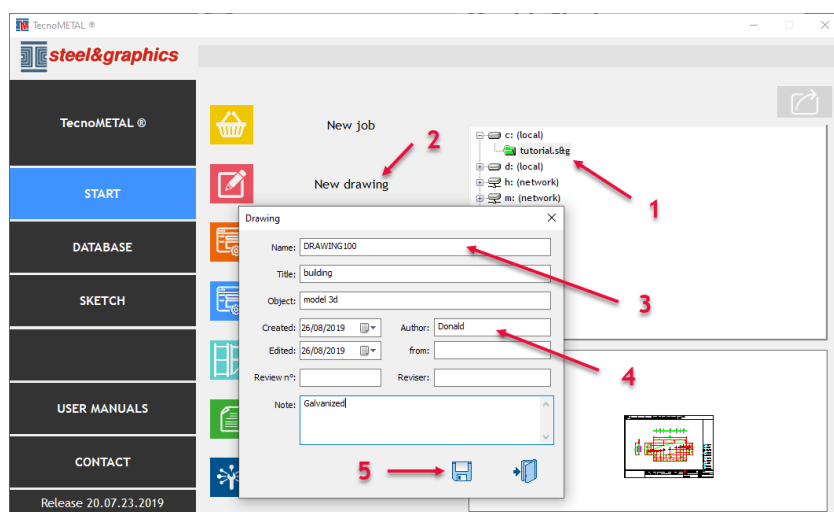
TecnoMETAL ®

steel&graphics

TecnoMETAL ®

START

DATABASE

SKETCH

USER MANUALS

CONTACT

Release 20.07.23.2019

New job

New drawing

2

c: (local)
tutorial.s&g
d: (local)
h: (network)
m: (network)

1

Drawing

Name: DRAWING100

Title: building

Object: model 3d

Created: 26/08/2019

Author: Donald

Edited: 26/08/2019

from:

Review n°:

Reviser:

Note: Galvanized

3

4

5